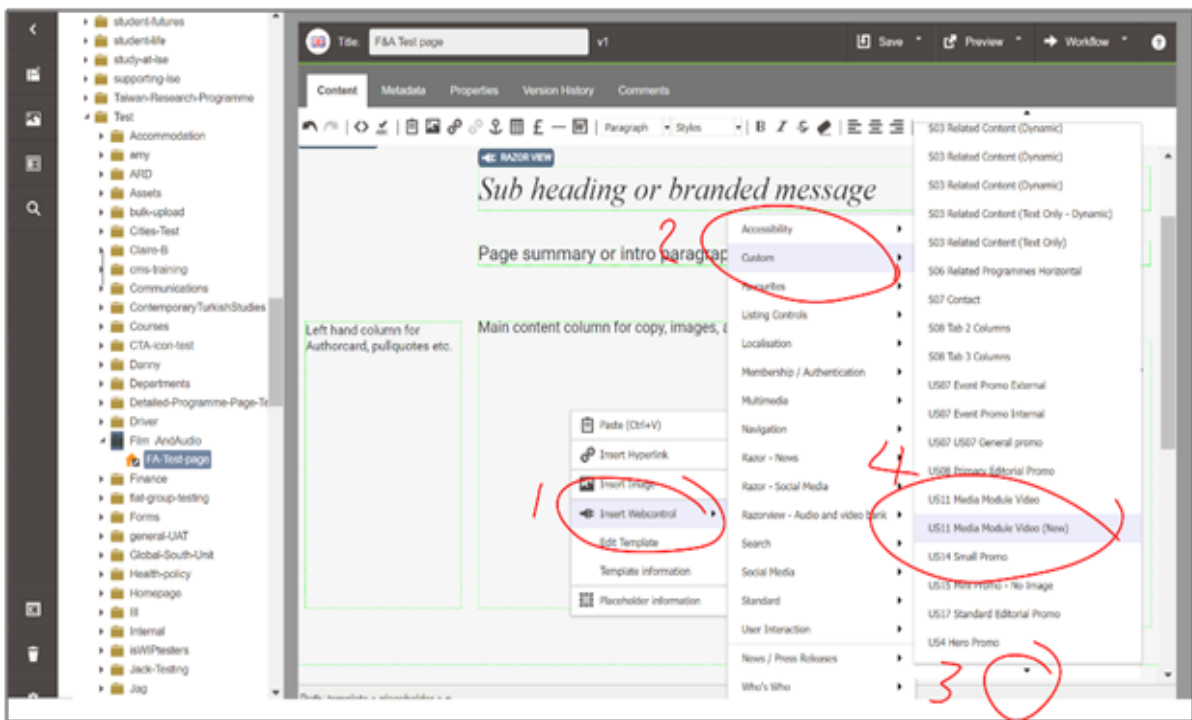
student-futures
student-life
study-at-lse
supporting-lse
Taiwan-Research-Programme
Test
Accommodation
amy
ARD
Assets
bulk-upload
Cities-Test
Claire-B
cms-training
Communications
ContemporaryTurkishStudies
Courses
CTA-icon-test
Danny
Departments
Detailed-Programme-Page-Te
Driver
Film AndAudio
FA-Test-page
Finance
flat-group-testing
Forms
general-UAT
Global-South-Unit
Health-policy
Homepage
III
Internal
isWPtesters
Jack-Testing
Jag

Title: F&A Test page v1
Save Preview Workflow ?

Content Metadata Properties Version History Comments

Paragraph Styles B I S

RAZOR VIEW
Sub heading or branded message

Page summary or intro paragrap

Left hand column for Authorcard, pullquotes etc.

Main content column for copy, images, a

Paste (Ctrl+V)
Insert Hyperlink
Insert Image
Insert Webcontrol
Edit Template
Template information
Placeholder information

Accessibility
Custom
Favourites
Listing Controls
Localisation
Membership / Authentication
Multimedia
Navigation
Razor - News
Razor - Social Media
Razorview - Audio and video bank
Search
Social Media
Standard
User Interaction
News / Press Releases
Who's Who

S03 Related Content (Dynamic)
S03 Related Content (Dynamic)
S03 Related Content (Dynamic)
S03 Related Content (Text Only - Dynamic)
S03 Related Content (Text Only)
S06 Related Programmes Horizontal
S07 Contact
S08 Tab 2 Columns
S08 Tab 3 Columns
US07 Event Promo External
US07 Event Promo Internal
US07 US07 General promo
US08 Primary Editorial Promo
US11 Media Module Video
US11 Media Module Video (New)
US14 Small Promo
US15 Mini Promo - No Image
US17 Standard Editorial Promo
US4 Hero Promo

1
2
3
4

Draft: template > placeholder > p